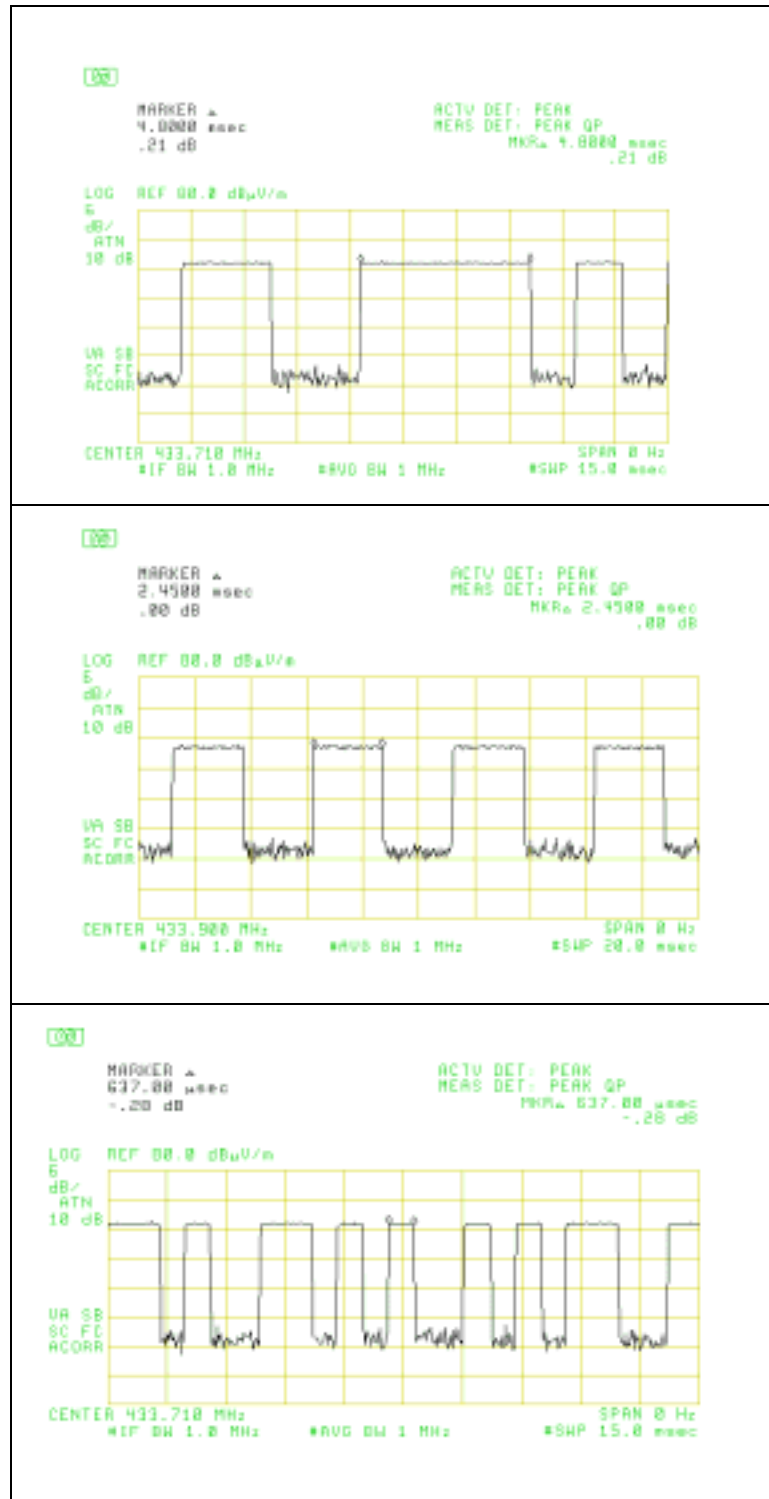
MARKER Δ
4.0000 msec
.21 dB

ACTV DET: PEAK
MEAS DET: PEAK QP
MKR Δ 4.0000 msec
.21 dB

LOG REF 80.0 dBμV/m
5
dB/
ATN
10 dB

VA SB
SC FC
ACORR

CENTER 433.710 MHz
#IF BW 1.0 MHz #AVG BW 1 MHz
SPAN 0 Hz
#SWP 15.0 msec

MARKER Δ
2.4500 msec
.00 dB

ACTV DET: PEAK
MEAS DET: PEAK QP
MKR Δ 2.4500 msec
.00 dB

LOG REF 80.0 dBμV/m
5
dB/
ATN
10 dB

VA SB
SC FC
ACORR

CENTER 433.900 MHz
#IF BW 1.0 MHz #AVG BW 1 MHz
SPAN 0 Hz
#SWP 20.0 msec

MARKER Δ
637.00 μsec
-.28 dB

ACTV DET: PEAK
MEAS DET: PEAK QP
MKR Δ 637.00 μsec
-.28 dB

LOG REF 80.0 dBμV/m
5
dB/
ATN
10 dB

VA SB
SC FC
ACORR

CENTER 433.710 MHz
#IF BW 1.0 MHz #AVG BW 1 MHz
SPAN 0 Hz
#SWP 15.0 msec